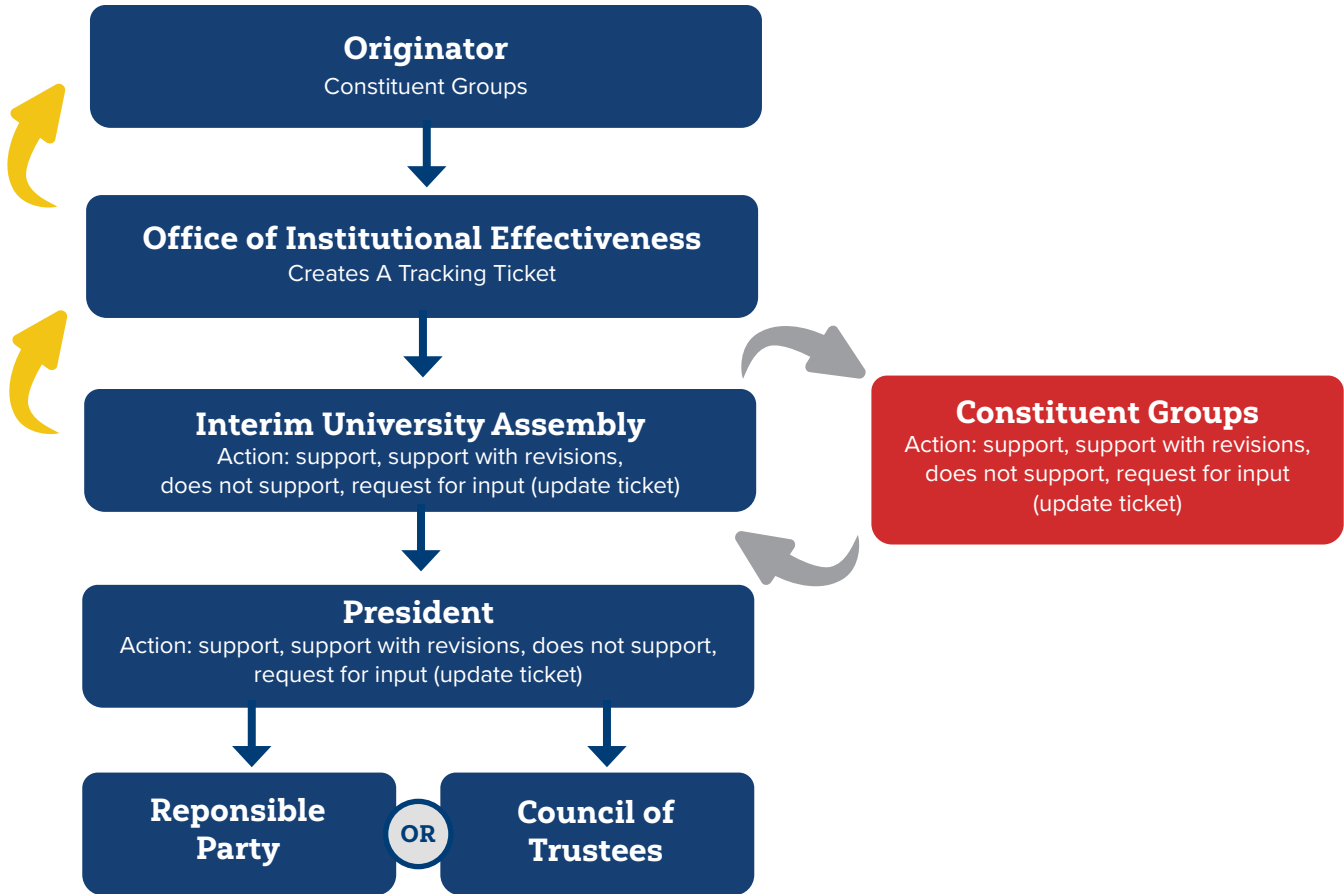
Originator
Constituent Groups

Office of Institutional Effectiveness
Creates A Tracking Ticket

Interim University Assembly
Action: support, support with revisions, does not support, request for input (update ticket)

Constituent Groups
Action: support, support with revisions, does not support, request for input (update ticket)

President
Action: support, support with revisions, does not support, request for input (update ticket)

Reponsible Party

OR

Council of Trustees